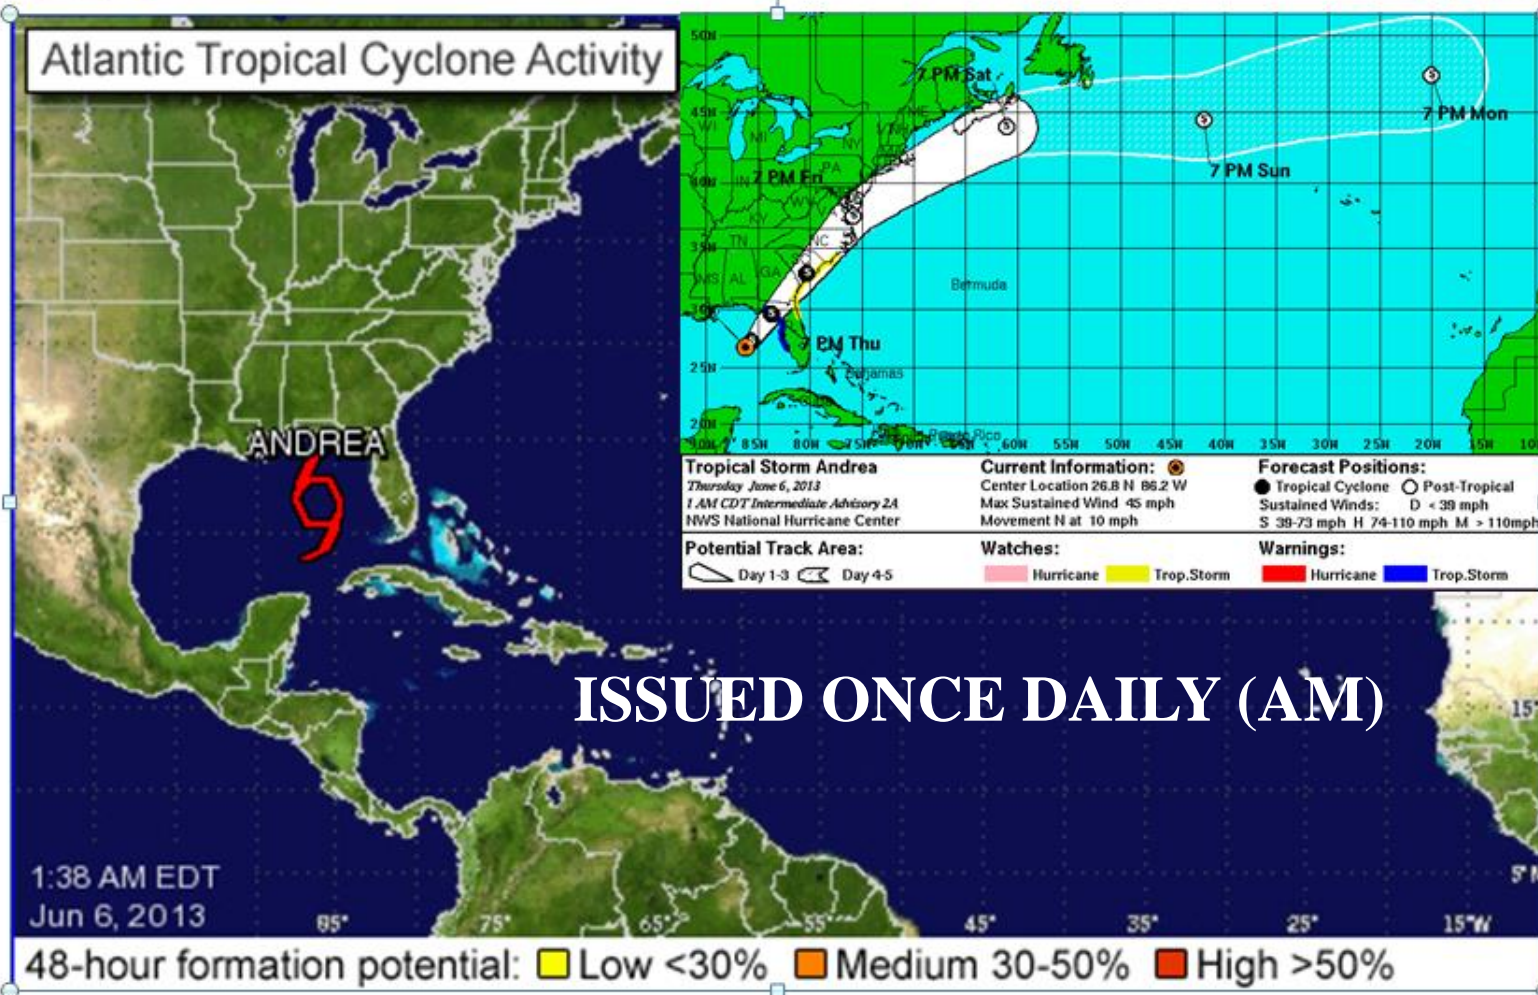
Atlantic Tropical Cyclone Activity

50N
45N
40N
35N
30N
25N
20N

7 PM Sat
7 PM Mon
7 PM Sun
7 PM Fri
7 PM Thu

WI MI NY PA VT NH ME IN OH WV KY VA TN NC MS AL GA SC

Bermuda
Bahamas
Puerto Rico

90W 85W 80W 75W 70W 65W 60W 55W 50W 45W 40W 35W 30W 25W 20W 15W 10

Tropical Storm Andrea
Thursday June 6, 2013
1 AM CDT Intermediate Advisory 2A
NWS National Hurricane Center

Current Information:
Center Location 26.8 N 86.2 W
Max Sustained Wind 45 mph
Movement N at 10 mph

Forecast Positions:
Tropical Cyclone Post-Tropical
Sustained Winds: D < 39 mph
S 39-73 mph H 74-110 mph M > 110mph

Potential Track Area:
Day 1-3 Day 4-5

Watches:
Hurricane Trop.Storm

Warnings:
Hurricane Trop.Storm

ANDREA

ISSUED ONCE DAILY (AM)

15°

1:38 AM EDT
Jun 6, 2013

85° 75° 65° 55° 45° 35° 25° 15°W

5°N

48-hour formation potential: Low <30% Medium 30-50% High >50%